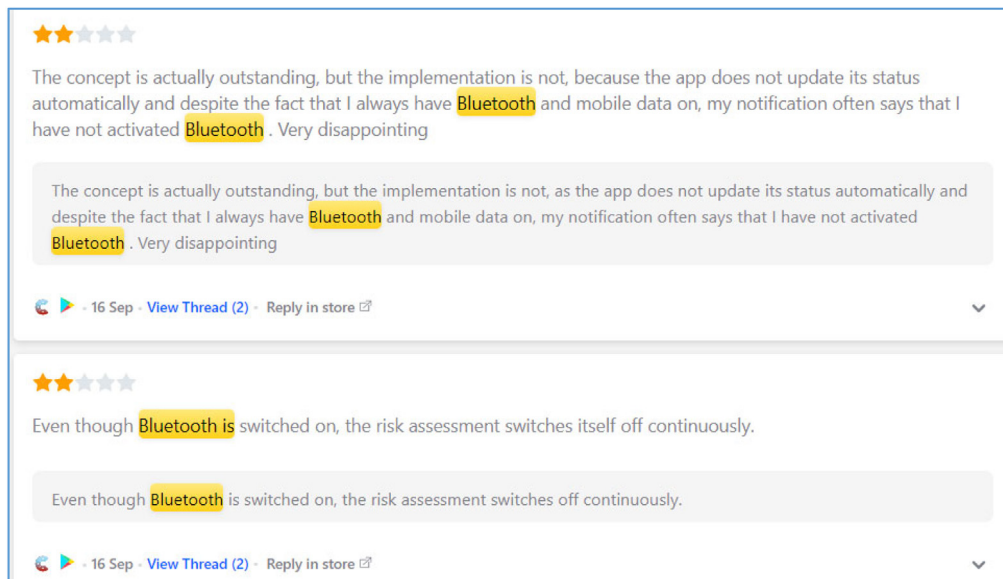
The concept is actually outstanding, but the implementation is not, because the app does not update its status automatically and despite the fact that I always have Bluetooth and mobile data on, my notification often says that I have not activated Bluetooth . Very disappointing

The concept is actually outstanding, but the implementation is not, as the app does not update its status automatically and despite the fact that I always have Bluetooth and mobile data on, my notification often says that I have not activated Bluetooth . Very disappointing

· 16 Sep · View Thread (2) · Reply in store

Even though Bluetooth is switched on, the risk assessment switches itself off continuously.

Even though Bluetooth is switched on, the risk assessment switches off continuously.

· 16 Sep · View Thread (2) · Reply in store